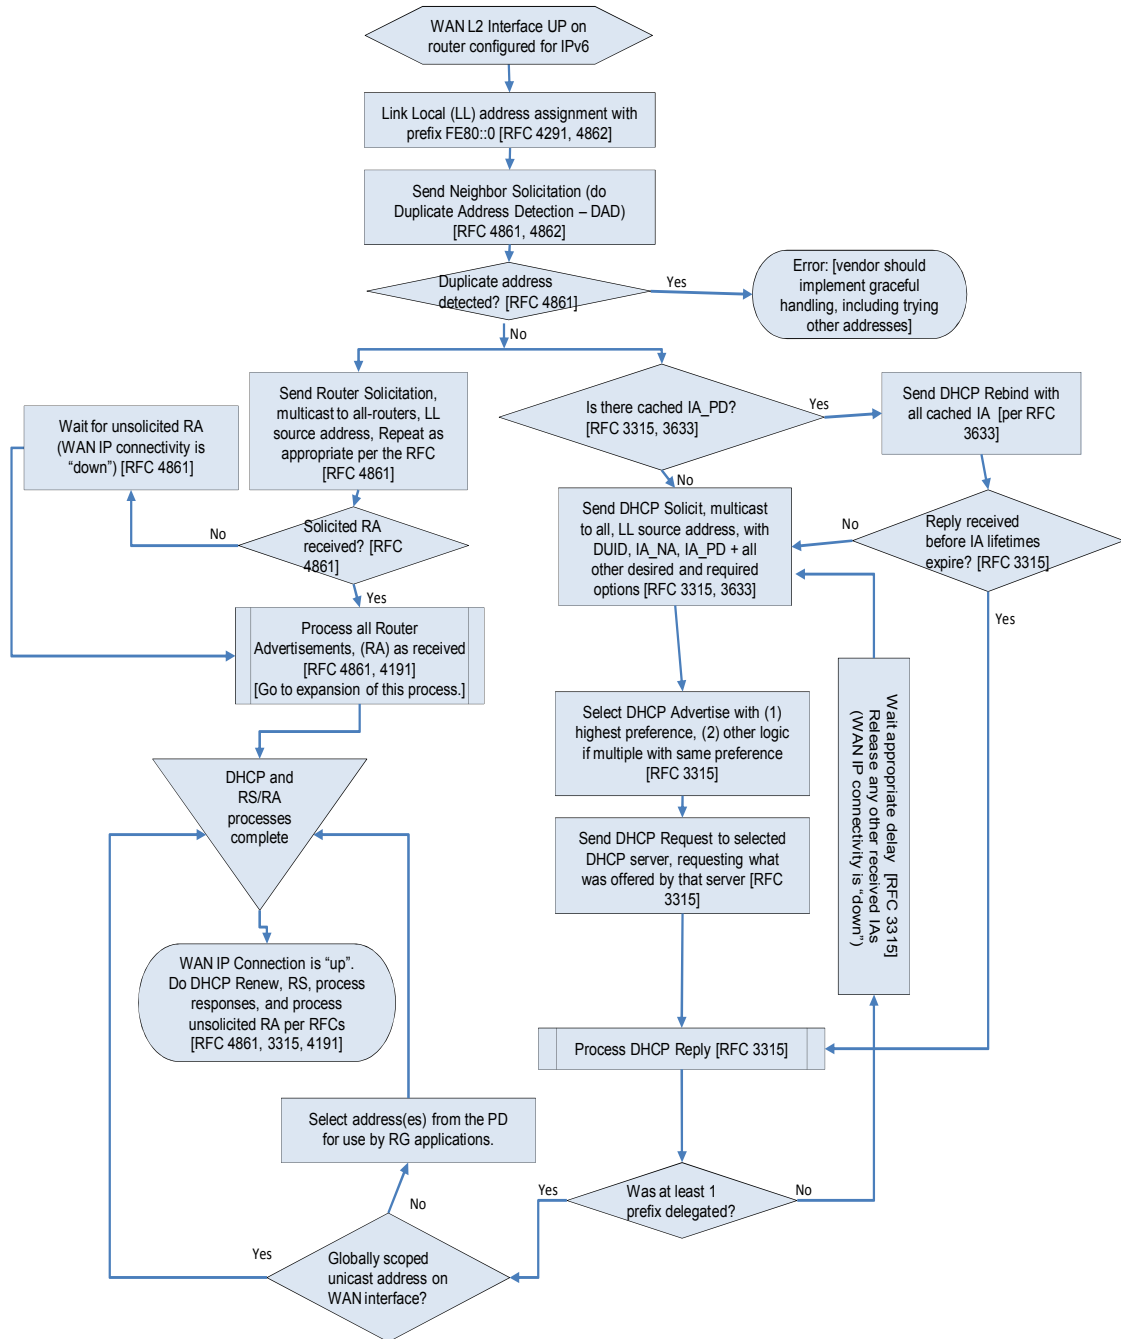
WAN L2 Interface UP on router configured for IPv6

Link Local (LL) address assignment with prefix FE80::0 [RFC 4291, 4862]

Send Neighbor Solicitation (do Duplicate Address Detection – DAD) [RFC 4861, 4862]

Duplicate address detected? [RFC 4861]

Yes

Error: [vendor should implement graceful handling, including trying other addresses]

No

Send Router Solicitation, multicast to all-routers, LL source address, Repeat as appropriate per the RFC [RFC 4861]

Wait for unsolicited RA (WAN IP connectivity is "down") [RFC 4861]

No

Solicited RA received? [RFC 4861]

Yes

Process all Router Advertisements, (RA) as received [RFC 4861, 4191] [Go to expansion of this process.]

DHCP and RS/RA processes complete

WAN IP Connection is "up". Do DHCP Renew, RS, process responses, and process unsolicited RA per RFCs [RFC 4861, 3315, 4191]

Select address(es) from the PD for use by RG applications.

No

Yes

Globally scoped unicast address on WAN interface?

Is there cached IA_PD? [RFC 3315, 3633]

Yes

Send DHCP Rebind with all cached IA [per RFC 3633]

No

Send DHCP Solicit, multicast to all, LL source address, with DUID, IA_NA, IA_PD + all other desired and required options [RFC 3315, 3633]

No

Reply received before IA lifetimes expire? [RFC 3315]

Yes

Select DHCP Advertise with (1) highest preference, (2) other logic if multiple with same preference [RFC 3315]

Send DHCP Request to selected DHCP server, requesting what was offered by that server [RFC 3315]

Wait appropriate delay [RFC 3315] Release any other received IAs (WAN IP connectivity is "down")

Process DHCP Reply [RFC 3315]

Yes

Was at least 1 prefix delegated?

No